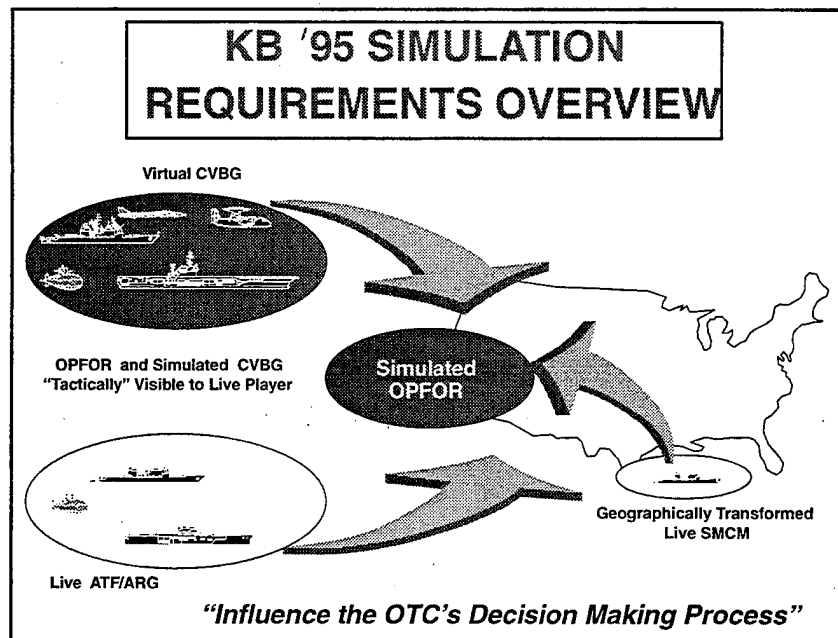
KB '95 SIMULATION REQUIREMENTS OVERVIEW

Virtual CVBG

OPFOR and Simulated CVBG "Tactically" Visible to Live Player

Simulated OPFOR

Geographically Transformed Live SMCM

Live ATF/ARG

"Influence the OTC's Decision Making Process"